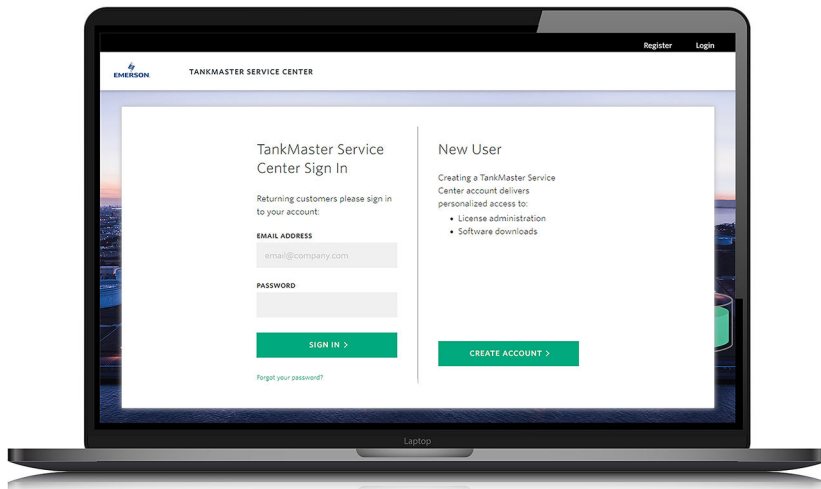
Register Login

EMERSON

TANKMASTER SERVICE CENTER

TankMaster Service Center Sign In

Returning customers please sign in to your account:

EMAIL ADDRESS

email@company.com

PASSWORD

SIGN IN >

Forgot your password?

New User

Creating a TankMaster Service Center account delivers personalized access to:

- License administration
- Software downloads

CREATE ACCOUNT >

Laptop